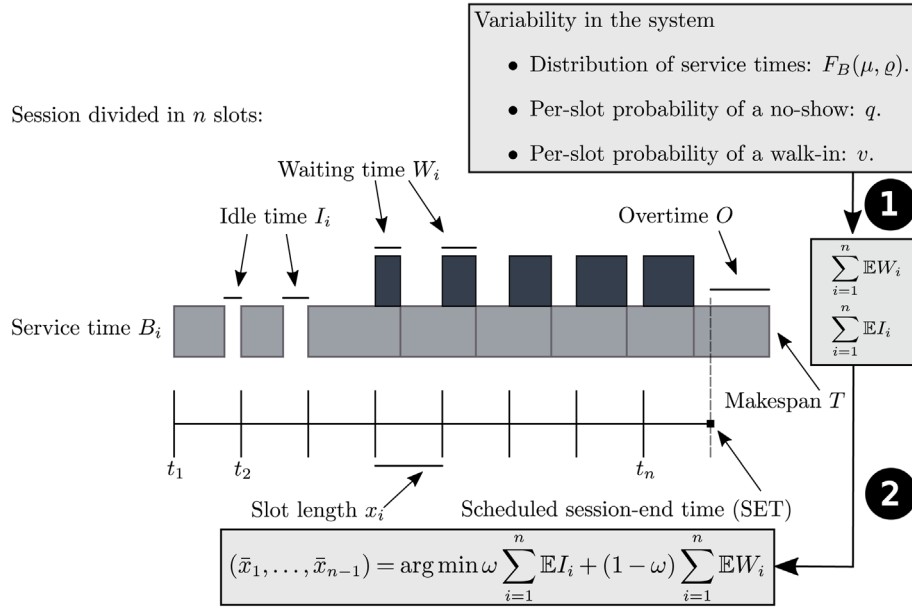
Variability in the system

- Distribution of service times: $F_B(\mu, \varrho)$.
- Per-slot probability of a no-show: $q$.
- Per-slot probability of a walk-in: $v$.

Session divided in $n$ slots:

1

$\sum_{i=1}^{n} \mathbb{E}W_i$

$\sum_{i=1}^{n} \mathbb{E}I_i$

Waiting time $W_i$

Idle time $I_i$

Overtime $O$

Service time $B_i$

Makespan $T$

$t_1$

$t_2$

$t_n$

Slot length $x_i$

Scheduled session-end time (SET)

2

$(\bar{x}_1, \ldots, \bar{x}_{n-1}) = \arg\min \omega \sum_{i=1}^{n} \mathbb{E}I_i + (1-\omega) \sum_{i=1}^{n} \mathbb{E}W_i$